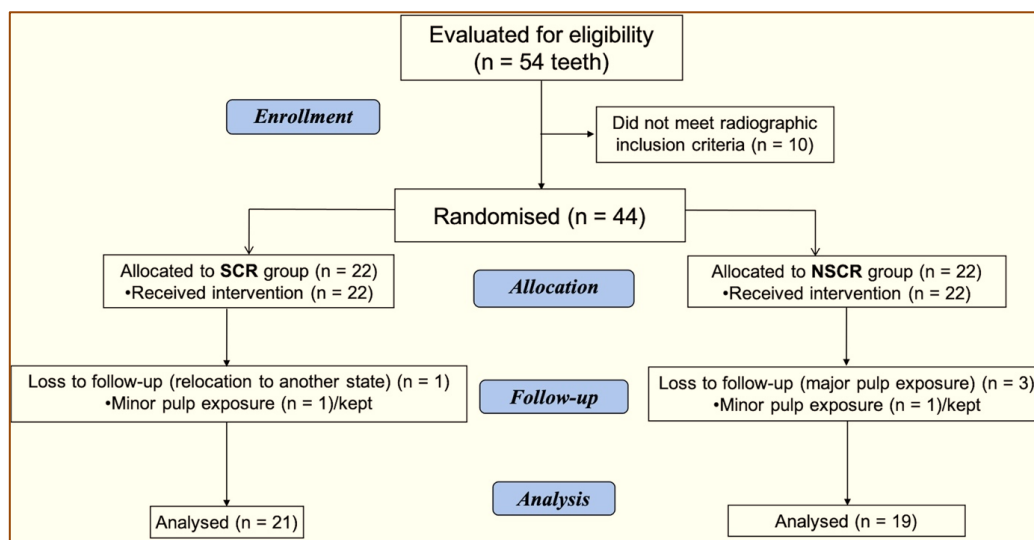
Evaluated for eligibility
(n = 54 teeth)

Enrollment

Did not meet radiographic inclusion criteria (n = 10)

Randomised (n = 44)

Allocated to **SCR** group (n = 22)
•Received intervention (n = 22)

Allocation

Allocated to **NSCR** group (n = 22)
•Received intervention (n = 22)

Loss to follow-up (relocation to another state) (n = 1)
•Minor pulp exposure (n = 1)/kept

Follow-up

Loss to follow-up (major pulp exposure) (n = 3)
•Minor pulp exposure (n = 1)/kept

Analysis

Analysed (n = 21)

Analysed (n = 19)